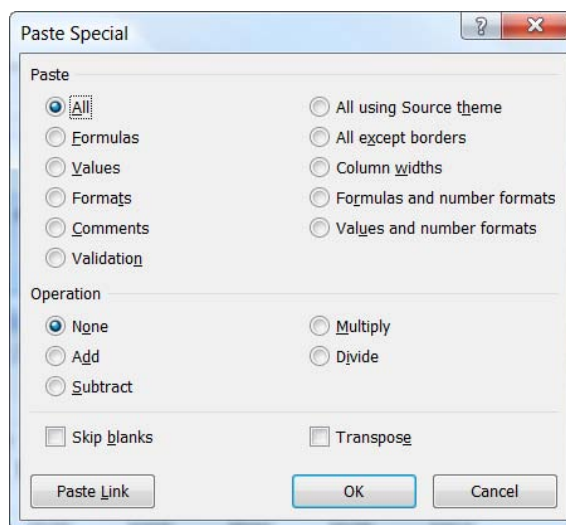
Paste Special

?

Paste

All

Formulas

Values

Formats

Comments

Validation

All using Source theme

All except borders

Column widths

Formulas and number formats

Values and number formats

Operation

None

Add

Subtract

Multiply

Divide

Skip blanks

Transpose

Paste Link

OK

Cancel